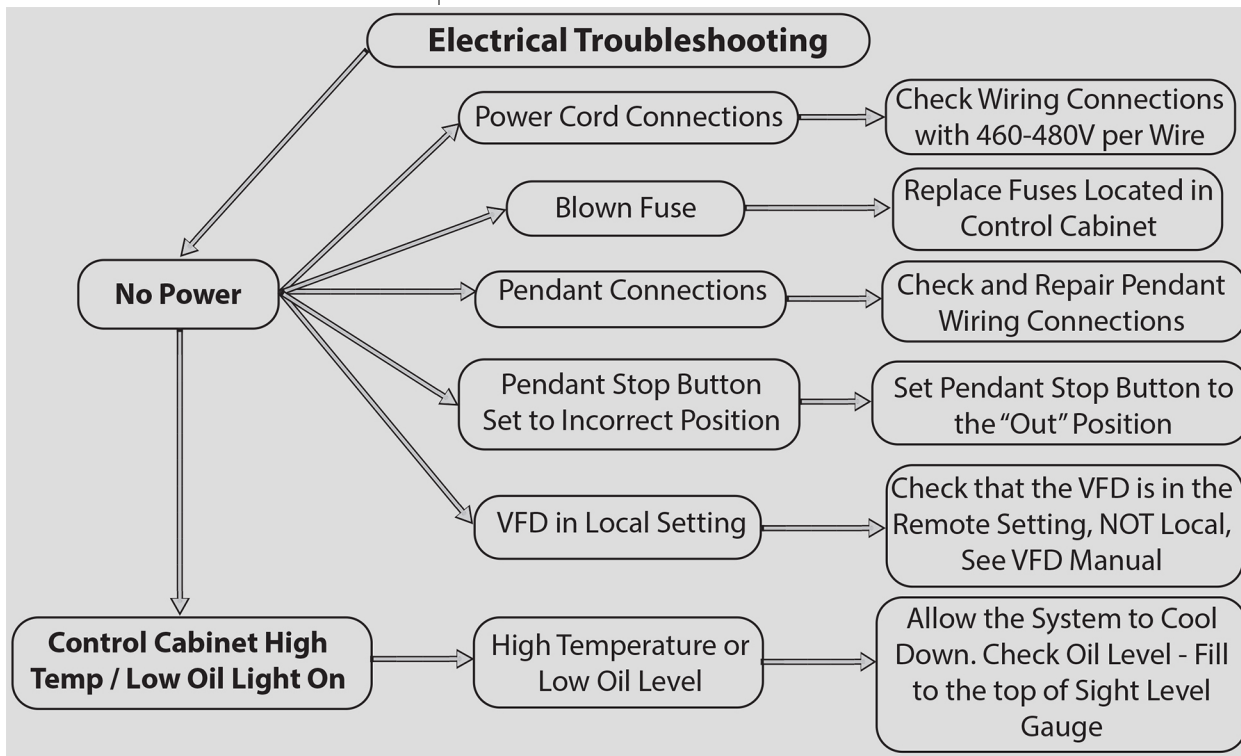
Electrical Troubleshooting

No Power

Power Cord Connections

Check Wiring Connections with 460-480V per Wire

Blown Fuse

Replace Fuses Located in Control Cabinet

Pendant Connections

Check and Repair Pendant Wiring Connections

Pendant Stop Button Set to Incorrect Position

Set Pendant Stop Button to the "Out" Position

VFD in Local Setting

Check that the VFD is in the Remote Setting, NOT Local, See VFD Manual

Control Cabinet High Temp / Low Oil Light On

High Temperature or Low Oil Level

Allow the System to Cool Down. Check Oil Level - Fill to the top of Sight Level Gauge